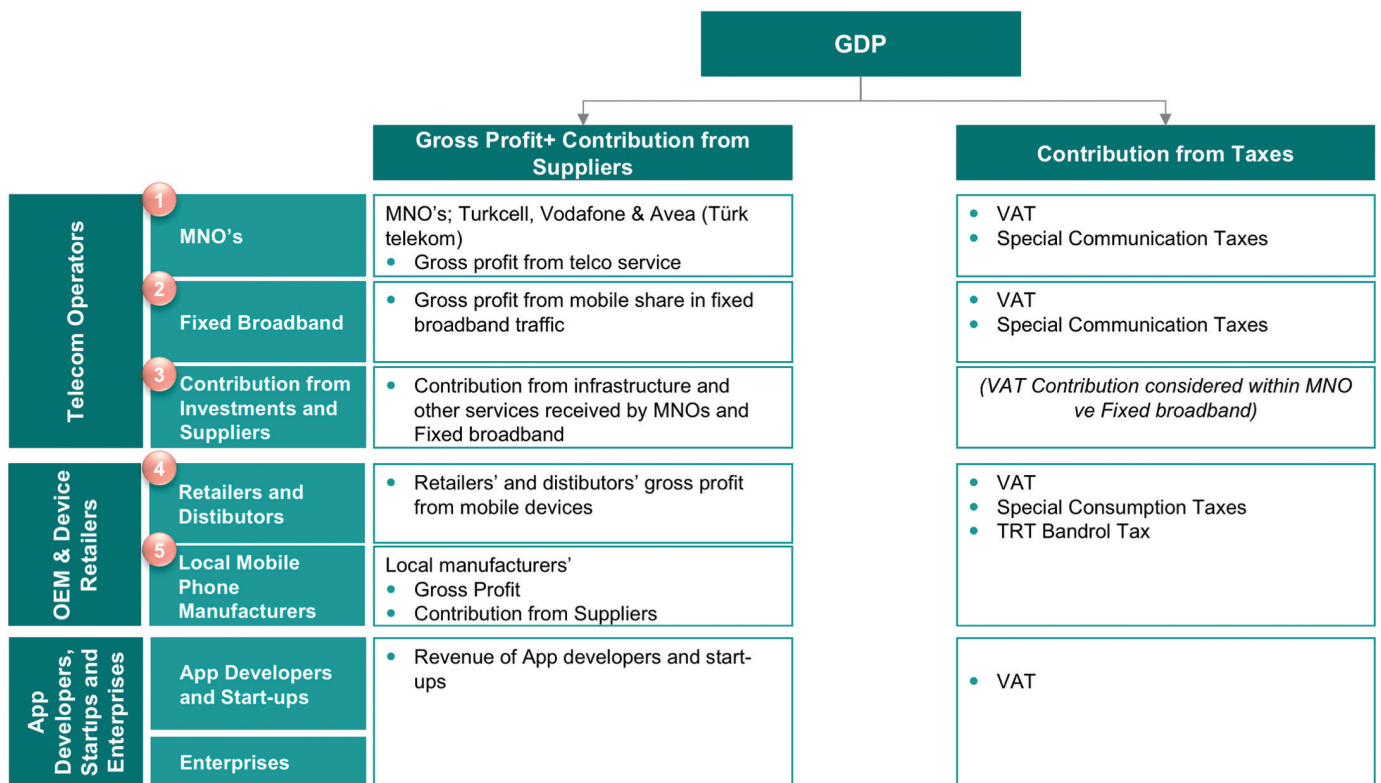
GDP

Gross Profit+ Contribution from Suppliers

Contribution from Taxes

Telecom Operators

1 MNO's

MNO's; Turkcell, Vodafone & Avea (Türk telekom)
• Gross profit from telco service

• VAT
• Special Communication Taxes

2 Fixed Broadband

• Gross profit from mobile share in fixed broadband traffic

• VAT
• Special Communication Taxes

3 Contribution from Investments and Suppliers

• Contribution from infrastructure and other services received by MNOs and Fixed broadband

(VAT Contribution considered within MNO ve Fixed broadband)

OEM & Device Retailers

4 Retailers and Distibutors

• Retailers' and distibutors' gross profit from mobile devices

• VAT
• Special Consumption Taxes
• TRT Bandrol Tax

5 Local Mobile Phone Manufacturers

Local manufacturers'
• Gross Profit
• Contribution from Suppliers

App Developers, Startips and Enterprises

App Developers and Start-ups

Enterprises

• Revenue of App developers and start-ups

• VAT